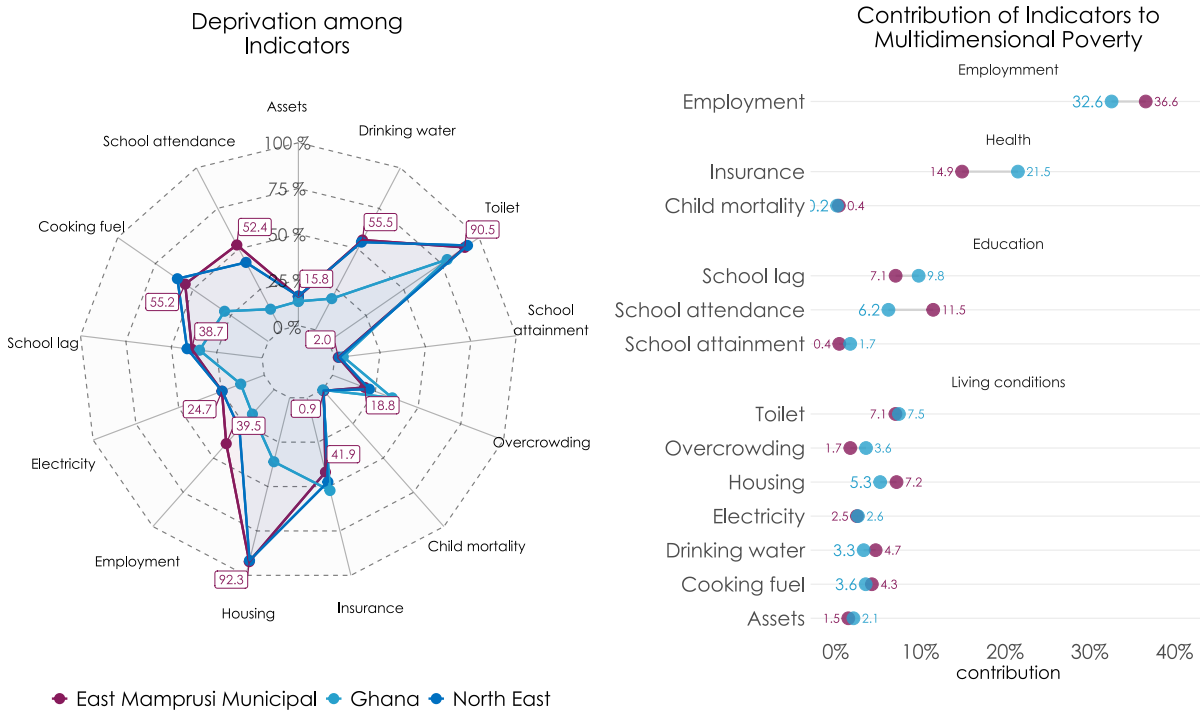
Deprivation among Indicators

Assets
Drinking water
Toilet
School attainment
Overcrowding
Child mortality
Insurance
Housing
Employment
Electricity
School lag
Cooking fuel
School attendance

100 %
75 %
50 %
25 %
0 %

52.4
55.5
90.5
15.8
55.2
38.7
2.0
18.8
24.7
0.9
39.5
41.9
92.3

Contribution of Indicators to Multidimensional Poverty

Employmment
Employment 32.6 36.6

Health
Insurance 14.9 21.5
Child mortality 0.2 0.4

Education
School lag 7.1 9.8
School attendance 6.2 11.5
School attainment 0.4 1.7

Living conditions
Toilet 7.1 7.5
Overcrowding 1.7 3.6
Housing 5.3 7.2
Electricity 2.5 2.6
Drinking water 3.3 4.7
Cooking fuel 3.6 4.3
Assets 1.5 2.1

0% 10% 20% 30% 40%
contribution

East Mamprusi Municipal Ghana North East